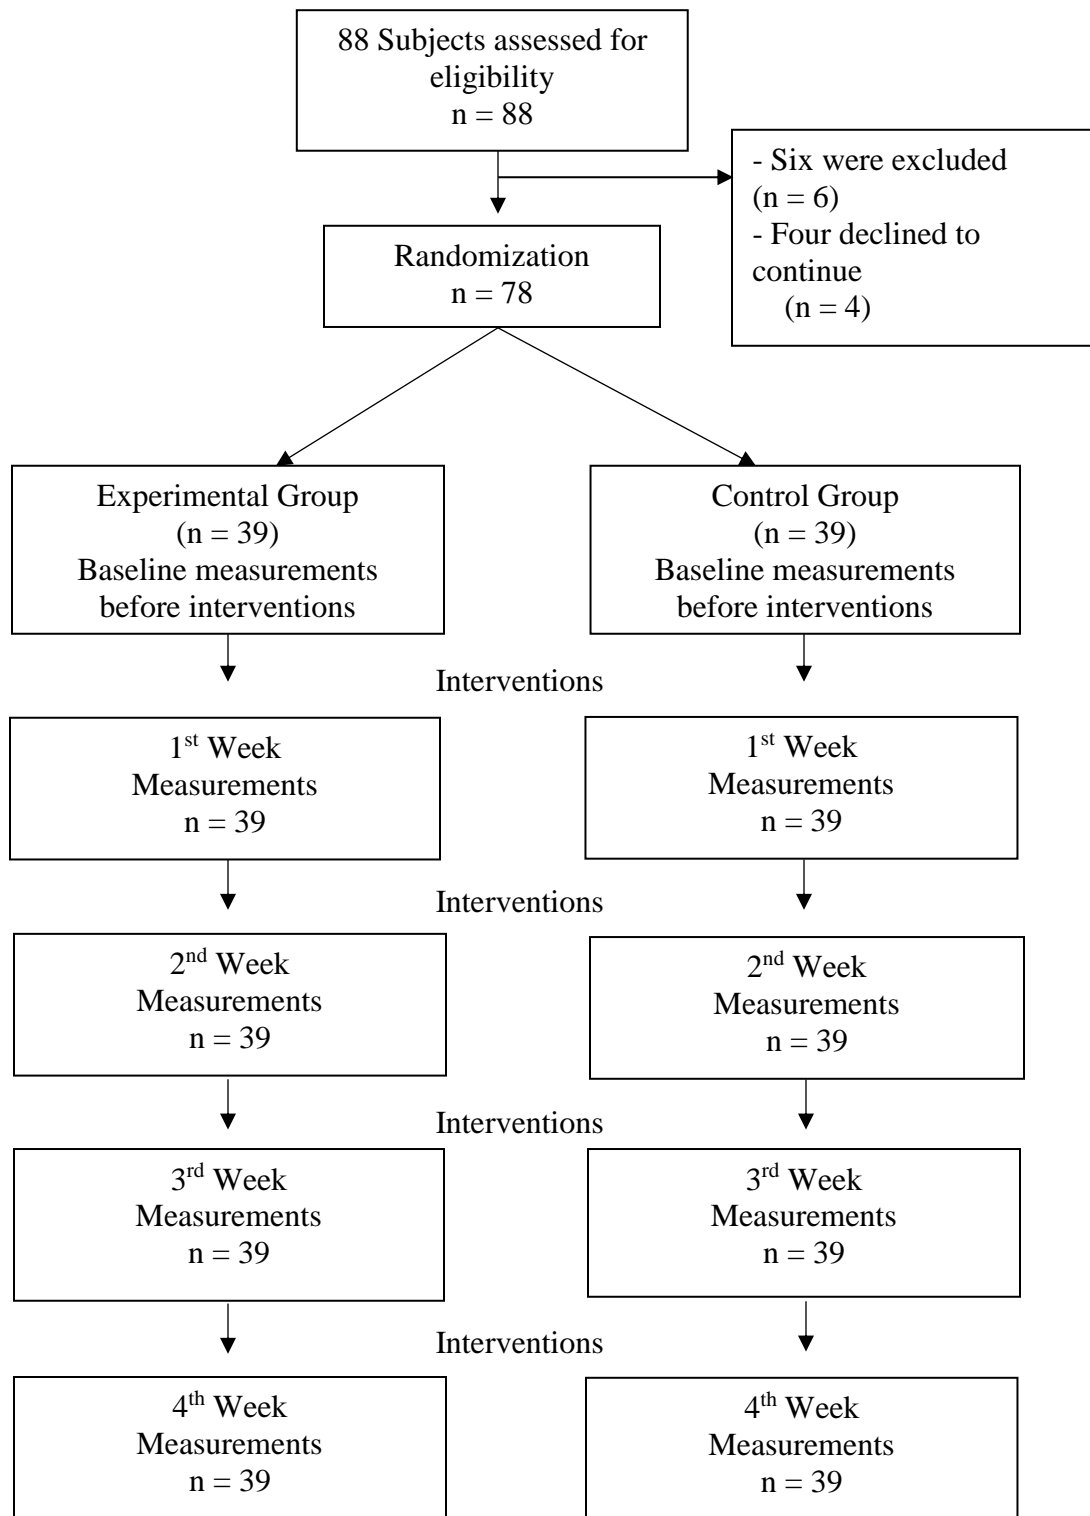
88 Subjects assessed for eligibility
n = 88

- Six were excluded (n = 6)
- Four declined to continue
(n = 4)

Randomization
n = 78

Experimental Group
(n = 39)
Baseline measurements before interventions

Control Group
(n = 39)
Baseline measurements before interventions

Interventions

1$^{st}$ Week
Measurements
n = 39

1$^{st}$ Week
Measurements
n = 39

Interventions

2$^{nd}$ Week
Measurements
n = 39

2$^{nd}$ Week
Measurements
n = 39

Interventions

3$^{rd}$ Week
Measurements
n = 39

3$^{rd}$ Week
Measurements
n = 39

Interventions

4$^{th}$ Week
Measurements
n = 39

4$^{th}$ Week
Measurements
n = 39